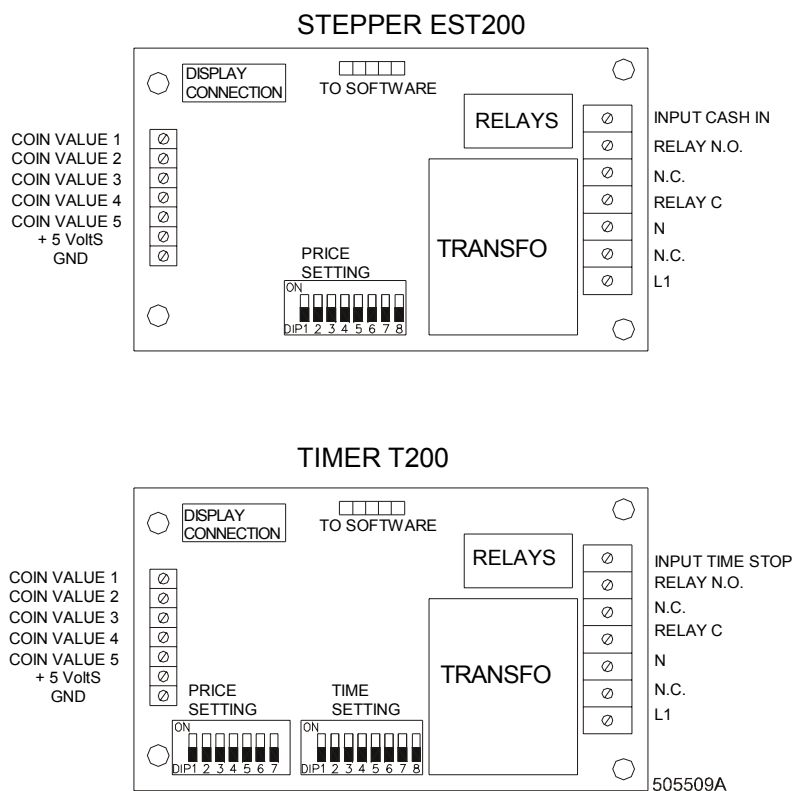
STEPPER EST200

DISPLAY CONNECTION

TO SOFTWARE

RELAYS

INPUT CASH IN
RELAY N.O.
N.C.
RELAY C
N
N.C.
L1

COIN VALUE 1
COIN VALUE 2
COIN VALUE 3
COIN VALUE 4
COIN VALUE 5
+ 5 VoltS
GND

TRANSFO

PRICE SETTING

ON
DIP1 2 3 4 5 6 7 8

TIMER T200

DISPLAY CONNECTION

TO SOFTWARE

RELAYS

INPUT TIME STOP
RELAY N.O.
N.C.
RELAY C
N
N.C.
L1

COIN VALUE 1
COIN VALUE 2
COIN VALUE 3
COIN VALUE 4
COIN VALUE 5
+ 5 VoltS
GND

TRANSFO

PRICE SETTING

ON
DIP1 2 3 4 5 6 7

TIME SETTING

ON
DIP1 2 3 4 5 6 7 8

505509A